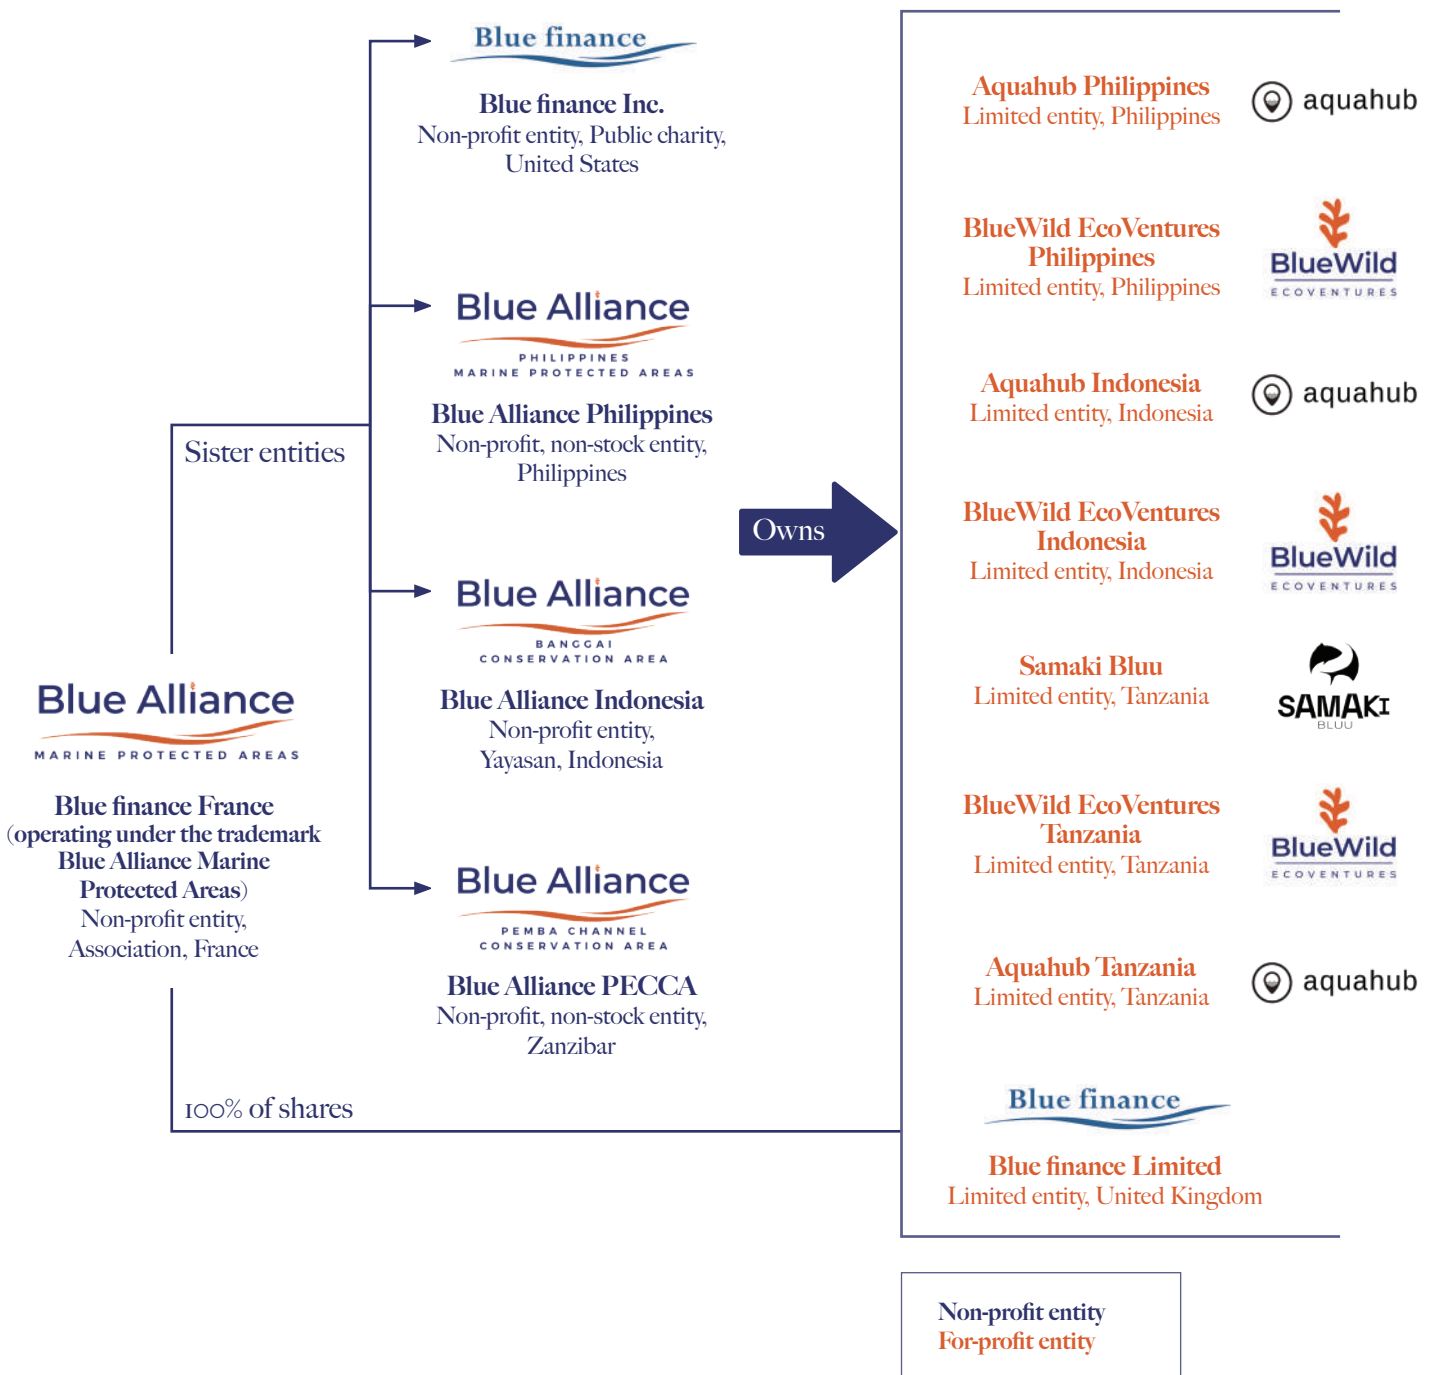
Blue finance

Blue finance Inc.
Non-profit entity, Public charity, United States

Blue Alliance
PHILIPPINES
MARINE PROTECTED AREAS

Blue Alliance Philippines
Non-profit, non-stock entity, Philippines

Sister entities

Blue Alliance
BANGGAI
CONSERVATION AREA

Blue Alliance Indonesia
Non-profit entity, Yayasan, Indonesia

Blue Alliance
MARINE PROTECTED AREAS

Blue finance France (operating under the trademark Blue Alliance Marine Protected Areas)
Non-profit entity, Association, France

Blue Alliance
PEMBA CHANNEL
CONSERVATION AREA

Blue Alliance PECCA
Non-profit, non-stock entity, Zanzibar

100% of shares

Owns

Aquahub Philippines
Limited entity, Philippines

aquahub

BlueWild EcoVentures Philippines
Limited entity, Philippines

BlueWild
ECOVENTURES

Aquahub Indonesia
Limited entity, Indonesia

aquahub

BlueWild EcoVentures Indonesia
Limited entity, Indonesia

BlueWild
ECOVENTURES

Samaki Bluu
Limited entity, Tanzania

SAMAKI
BLUU

BlueWild EcoVentures Tanzania
Limited entity, Tanzania

BlueWild
ECOVENTURES

Aquahub Tanzania
Limited entity, Tanzania

aquahub

Blue finance

Blue finance Limited
Limited entity, United Kingdom

Non-profit entity
For-profit entity